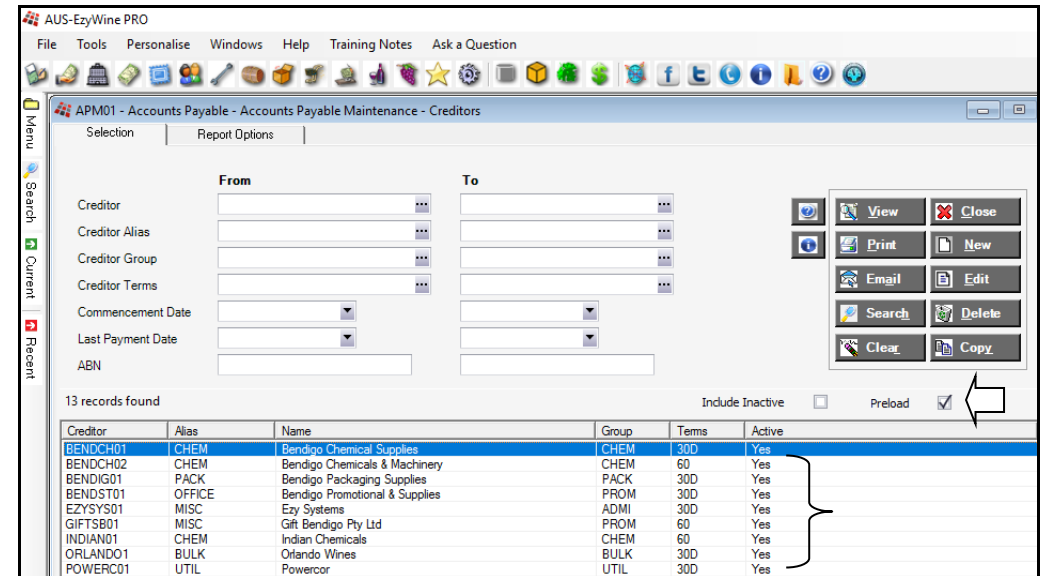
AUS-EzyWine PRO

File Tools Personalise Windows Help Training Notes Ask a Question

Menu Search Current Recent

APM01 - Accounts Payable - Accounts Payable Maintenance - Creditors

Selection Report Options

From To

Creditor

Creditor Alias

Creditor Group

Creditor Terms

Commencement Date

Last Payment Date

ABN

View Close
Print New
Email Edit
Search Delete
Clear Copy

13 records found

Include Inactive Preload

| Creditor | Alias | Name | Group | Terms | Active |
|---|---|---|---|---|---|
| BENDCH01 | CHEM | Bendigo Chemical Supplies | CHEM | 30D | Yes |
| BENDCH02 | CHEM | Bendigo Chemicals & Machinery | CHEM | 60 | Yes |
| BENDIG01 | PACK | Bendigo Packaging Supplies | PACK | 30D | Yes |
| BENDST01 | OFFICE | Bendigo Promotional & Supplies | PROM | 30D | Yes |
| EZYSYS01 | MISC | Ezy Systems | ADMI | 30D | Yes |
| GIFTSB01 | MISC | Gift Bendigo Pty Ltd | PROM | 60 | Yes |
| INDIAN01 | CHEM | Indian Chemicals | CHEM | 60 | Yes |
| ORLANDO1 | BULK | Orlando Wines | BULK | 30D | Yes |
| POWERC01 | UTIL | Powercor | UTIL | 30D | Yes |